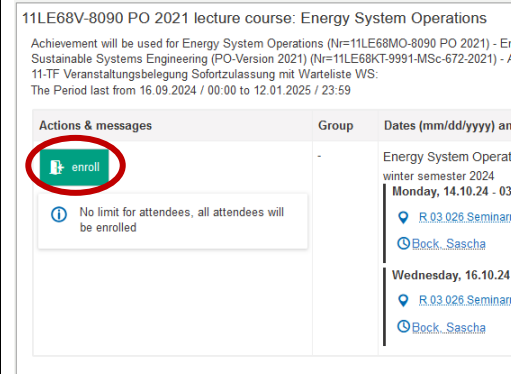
11LE68V-8090 PO 2021 lecture course: Energy System Operations

Achievement will be used for Energy System Operations (Nr=11LE68MO-8090 PO 2021) - Er
Sustainable Systems Engineering (PO-Version 2021) (Nr=11LE68KT-9991-MSc-672-2021) - A
11-TF Veranstaltungsbelegung Sofortzulassung mit Warteliste WS:
The Period last from 16.09.2024 / 00:00 to 12.01.2025 / 23:59

| Actions & messages | Group | Dates (mm/dd/yyyy) an |
|---|---|---|
| enroll<br>No limit for attendees, all attendees will be enrolled | - | Energy System Operat<br>winter semester 2024<br>Monday, 14.10.24 - 03<br>R 03 026 Seminar<br>Bock, Sascha<br>Wednesday, 16.10.24<br>R 03 026 Seminar<br>Bock, Sascha |